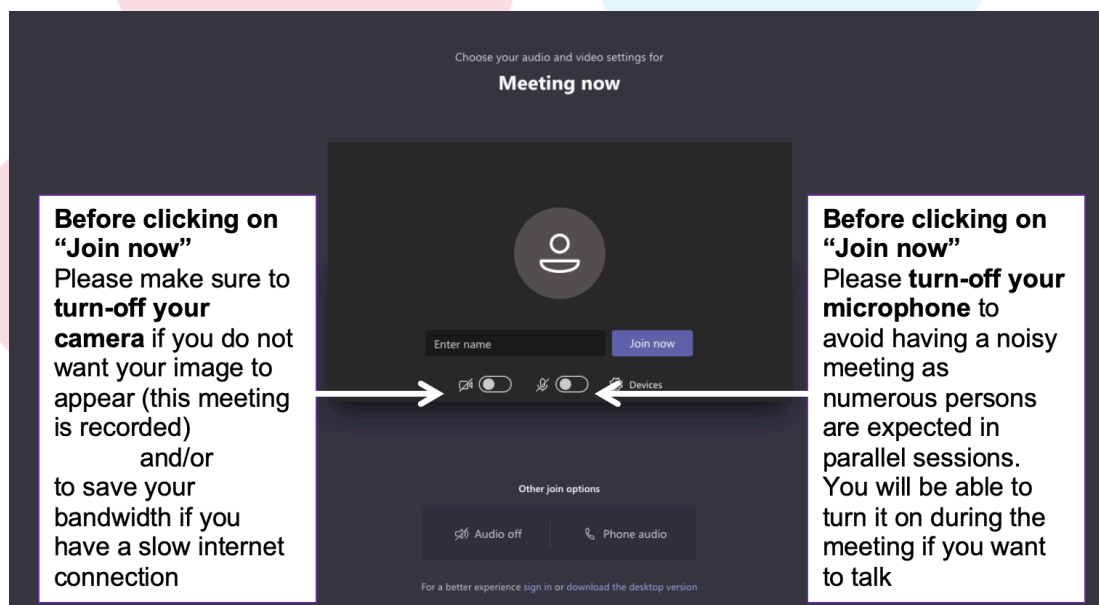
Choose your audio and video settings for

Meeting now

Before clicking on "Join now"
Please make sure to turn-off your camera if you do not want your image to appear (this meeting is recorded)
and/or
to save your bandwidth if you have a slow internet connection

Enter name

Join now

Devices

Before clicking on "Join now"
Please turn-off your microphone to avoid having a noisy meeting as numerous persons are expected in parallel sessions. You will be able to turn it on during the meeting if you want to talk

Other join options

Audio off

Phone audio

For a better experience sign in or download the desktop version